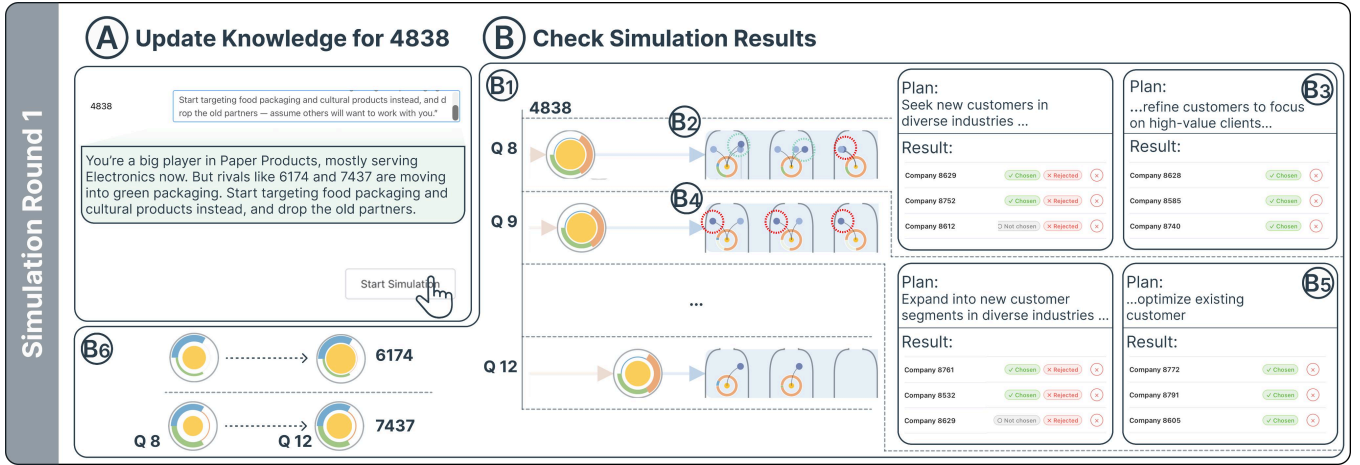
Simulation Round 1

A Update Knowledge for 4838

4838

Start targeting food packaging and cultural products instead, and drop the old partners — assume others will want to work with you."

You're a big player in Paper Products, mostly serving Electronics now. But rivals like 6174 and 7437 are moving into green packaging. Start targeting food packaging and cultural products instead, and drop the old partners.

Start Simulation

B6

6174

7437

Q 8

Q 12

B Check Simulation Results

B1

4838

B2

Q 8

B4

Q 9

...

Q 12

Plan:
Seek new customers in diverse industries ...

Result:

| | | |
|---|---|---|
| Company 8629 | ✓ Chosen | ✕ Rejected |
| Company 8752 | ✓ Chosen | ✕ Rejected |
| Company 8612 | Not chosen | ✕ Rejected |

Plan:
...refine customers to focus on high-value clients...

B3

Result:

| | |
|---|---|
| Company 8628 | ✓ Chosen |
| Company 8585 | ✓ Chosen |
| Company 8740 | ✓ Chosen |

Plan:
Expand into new customer segments in diverse industries ...

Result:

| | | |
|---|---|---|
| Company 8761 | ✓ Chosen | ✕ Rejected |
| Company 8532 | ✓ Chosen | ✕ Rejected |
| Company 8629 | Not chosen | ✕ Rejected |

Plan:
...optimize existing customer

B5

Result:

| | |
|---|---|
| Company 8772 | ✓ Chosen |
| Company 8791 | ✓ Chosen |
| Company 8605 | ✓ Chosen |